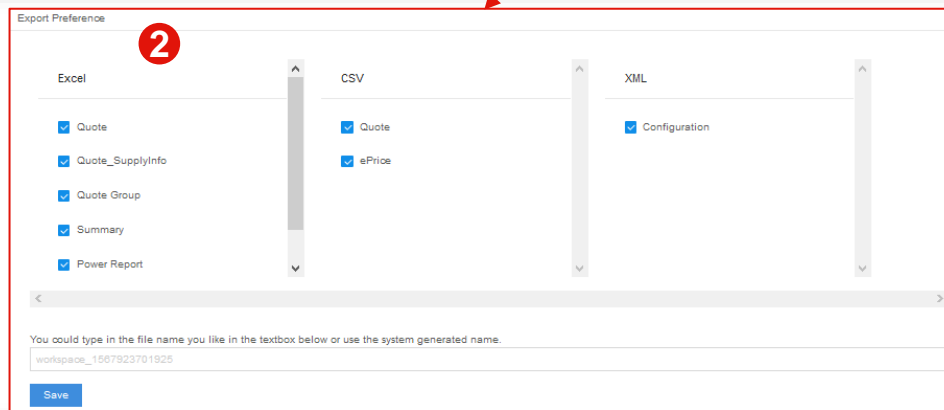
Export Preference

2

Excel

Quote

Quote_SupplyInfo

Quote Group

Summary

Power Report

CSV

Quote

ePrice

XML

Configuration

You could type in the file name you like in the textbox below or use the system generated name.

workspace_1567923701925

Save